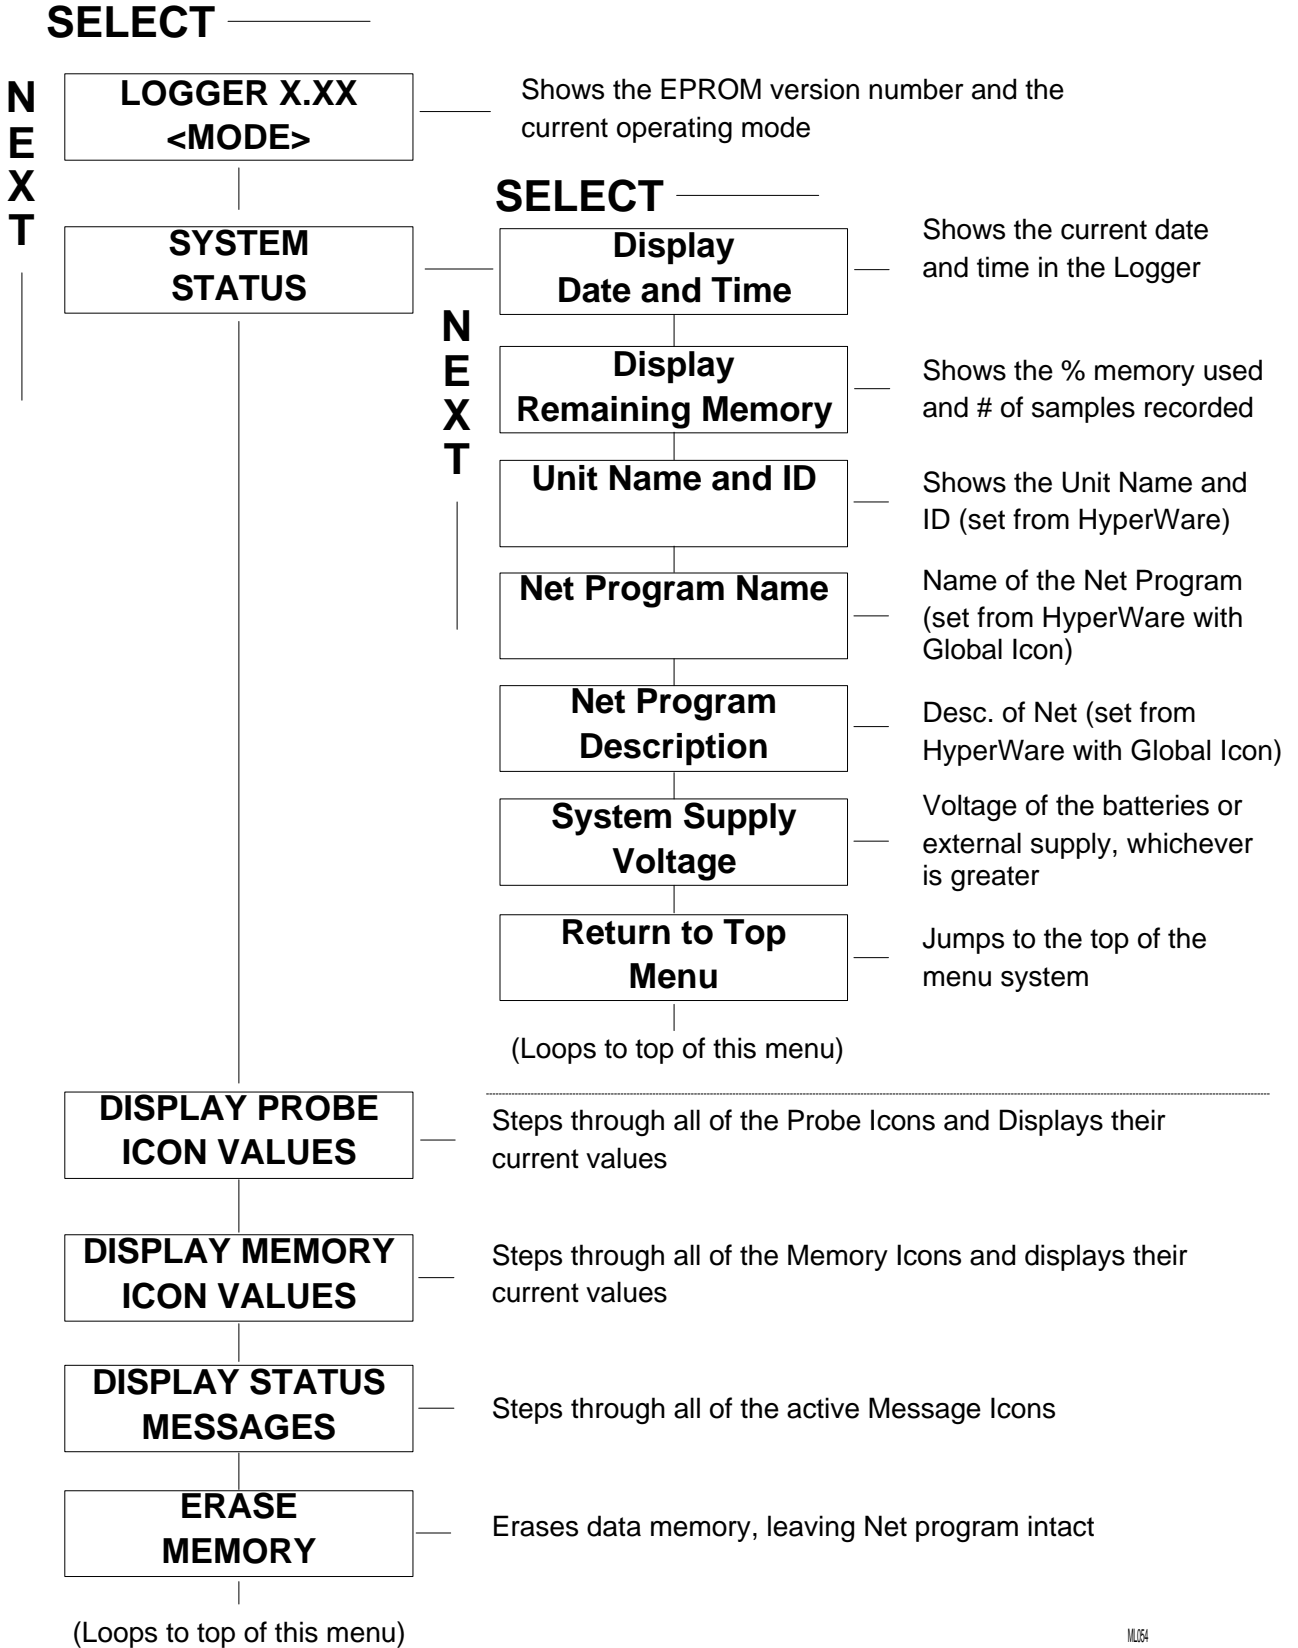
SELECT

NEXT

LOGGER X.XX
<MODE>

Shows the EPROM version number and the current operating mode

SYSTEM STATUS

SELECT

NEXT

Display Date and Time

Shows the current date and time in the Logger

Display Remaining Memory

Shows the % memory used and # of samples recorded

Unit Name and ID

Shows the Unit Name and ID (set from HyperWare)

Net Program Name

Name of the Net Program (set from HyperWare with Global Icon)

Net Program Description

Desc. of Net (set from HyperWare with Global Icon)

System Supply Voltage

Voltage of the batteries or external supply, whichever is greater

Return to Top Menu

Jumps to the top of the menu system

(Loops to top of this menu)

DISPLAY PROBE ICON VALUES

Steps through all of the Probe Icons and Displays their current values

DISPLAY MEMORY ICON VALUES

Steps through all of the Memory Icons and displays their current values

DISPLAY STATUS MESSAGES

Steps through all of the active Message Icons

ERASE MEMORY

Erases data memory, leaving Net program intact

(Loops to top of this menu)

ML054